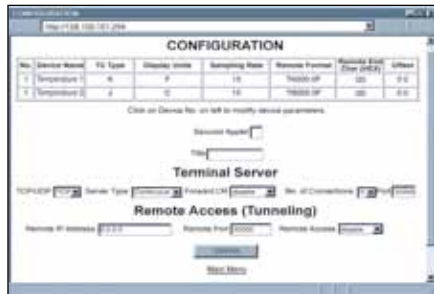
http://192.168.161.254

CONFIGURATION

| No. | Device Name | TC Type | Display Units | Sampling Rate | Remote Format | Remote End Char (HEX) | Offset |
|---|---|---|---|---|---|---|---|
| 1 | Temperature 1 | K | F | 10 | T%000.0F | 0D | 0.0 |
| 2 | Temperature 2 | J | C | 10 | T%000.0F | 0D | 0.0 |

Click on Device No. on left to modify device parameters.

Seconds Applet

Title

Terminal Server

TCP/UDP [TCP] Server Type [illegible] Forward CR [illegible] No. of Connections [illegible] Port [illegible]

Remote Access (Tunneling)

Remote IP Address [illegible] Remote Port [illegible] Remote Access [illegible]

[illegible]

Main Menu